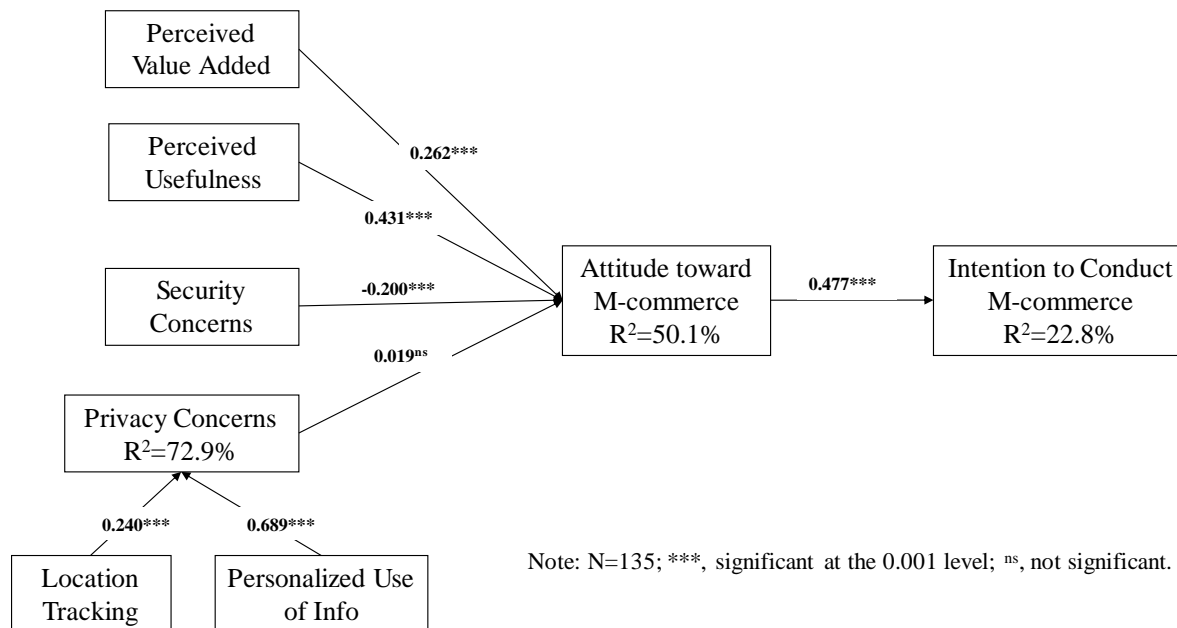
Perceived Value Added

Perceived Usefulness

Security Concerns

Privacy Concerns
$R^2$=72.9%

Location Tracking

Personalized Use of Info

0.262***

0.431***

-0.200***

0.019$^{ns}$

0.240***

0.689***

Attitude toward M-commerce
$R^2$=50.1%

0.477***

Intention to Conduct M-commerce
$R^2$=22.8%

Note: N=135; ***, significant at the 0.001 level; $^{ns}$, not significant.